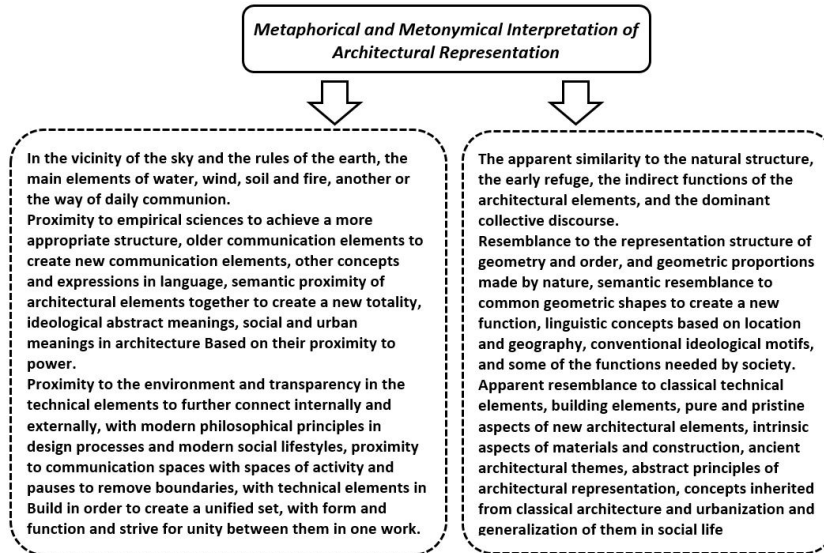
Metaphorical and Metonymical Interpretation of Architectural Representation

In the vicinity of the sky and the rules of the earth, the main elements of water, wind, soil and fire, another or the way of daily communion.
Proximity to empirical sciences to achieve a more appropriate structure, older communication elements to create new communication elements, other concepts and expressions in language, semantic proximity of architectural elements together to create a new totality, ideological abstract meanings, social and urban meanings in architecture Based on their proximity to power.
Proximity to the environment and transparency in the technical elements to further connect internally and externally, with modern philosophical principles in design processes and modern social lifestyles, proximity to communication spaces with spaces of activity and pauses to remove boundaries, with technical elements in Build in order to create a unified set, with form and function and strive for unity between them in one work.

The apparent similarity to the natural structure, the early refuge, the indirect functions of the architectural elements, and the dominant collective discourse.
Resemblance to the representation structure of geometry and order, and geometric proportions made by nature, semantic resemblance to common geometric shapes to create a new function, linguistic concepts based on location and geography, conventional ideological motifs, and some of the functions needed by society.
Apparent resemblance to classical technical elements, building elements, pure and pristine aspects of new architectural elements, intrinsic aspects of materials and construction, ancient architectural themes, abstract principles of architectural representation, concepts inherited from classical architecture and urbanization and generalization of them in social life